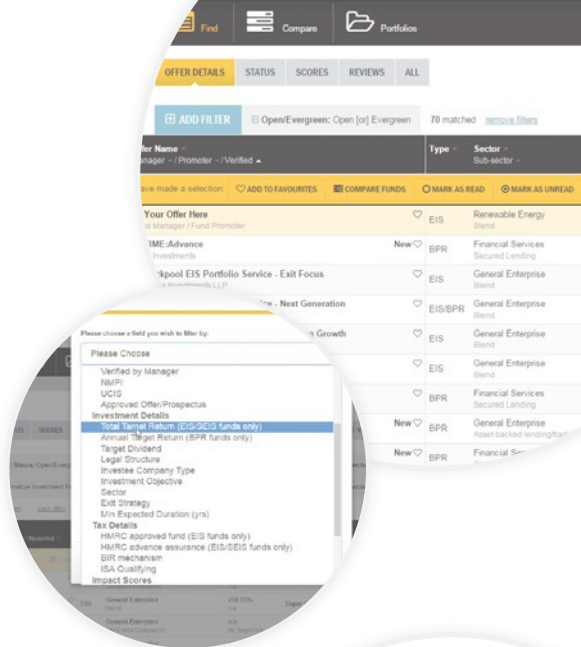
Find Compare Portfolios

OFFER DETAILS STATUS SCORES REVIEWS ALL

ADD FILTER Open/Evergreen: Open [or] Evergreen 70 matched remove filters

fer Name
anager - / Promoter - / Verified

Type

Sector
Sub-sector

ave made a selection: ADD TO FAVOURITES COMPARE FUNDS MARK AS READ MARK AS UNREAD

Your Offer Here
d Manager / Fund Promoter EIS Renewable Energy
Blend

TIME:Advance
Investments New BPR Financial Services
Secured Lending

ckpool EIS Portfolio Service - Exit Focus
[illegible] EIS General Enterprise
Blend

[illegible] - Next Generation EIS/BPR General Enterprise
Blend

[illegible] Growth EIS General Enterprise
Blend

EIS General Enterprise
Blend

BPR Financial Services
Secured Lending

New BPR General Enterprise
Asset backed lending/trad

New BPR Financial Se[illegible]

Please choose a field you wish to filter by:

Please Choose

Verified by Manager
NMPI
UCIS
Approved Offer/Prospectus
Investment Details
Total Target Return (EIS/SEIS funds only)
Annual Target Return (BPR funds only)
Target Dividend
Legal Structure
Investee Company Type
Investment Objective
Sector
Exit Strategy
Min Expected Duration (yrs)
Tax Details
HMRC approved fund (EIS funds only)
HMRC advance assurance (EIS/SEIS funds only)
BIR mechanism
ISA Qualifying
Impact Scores

SCORES
General Enterprise
Blend
General Enterprise